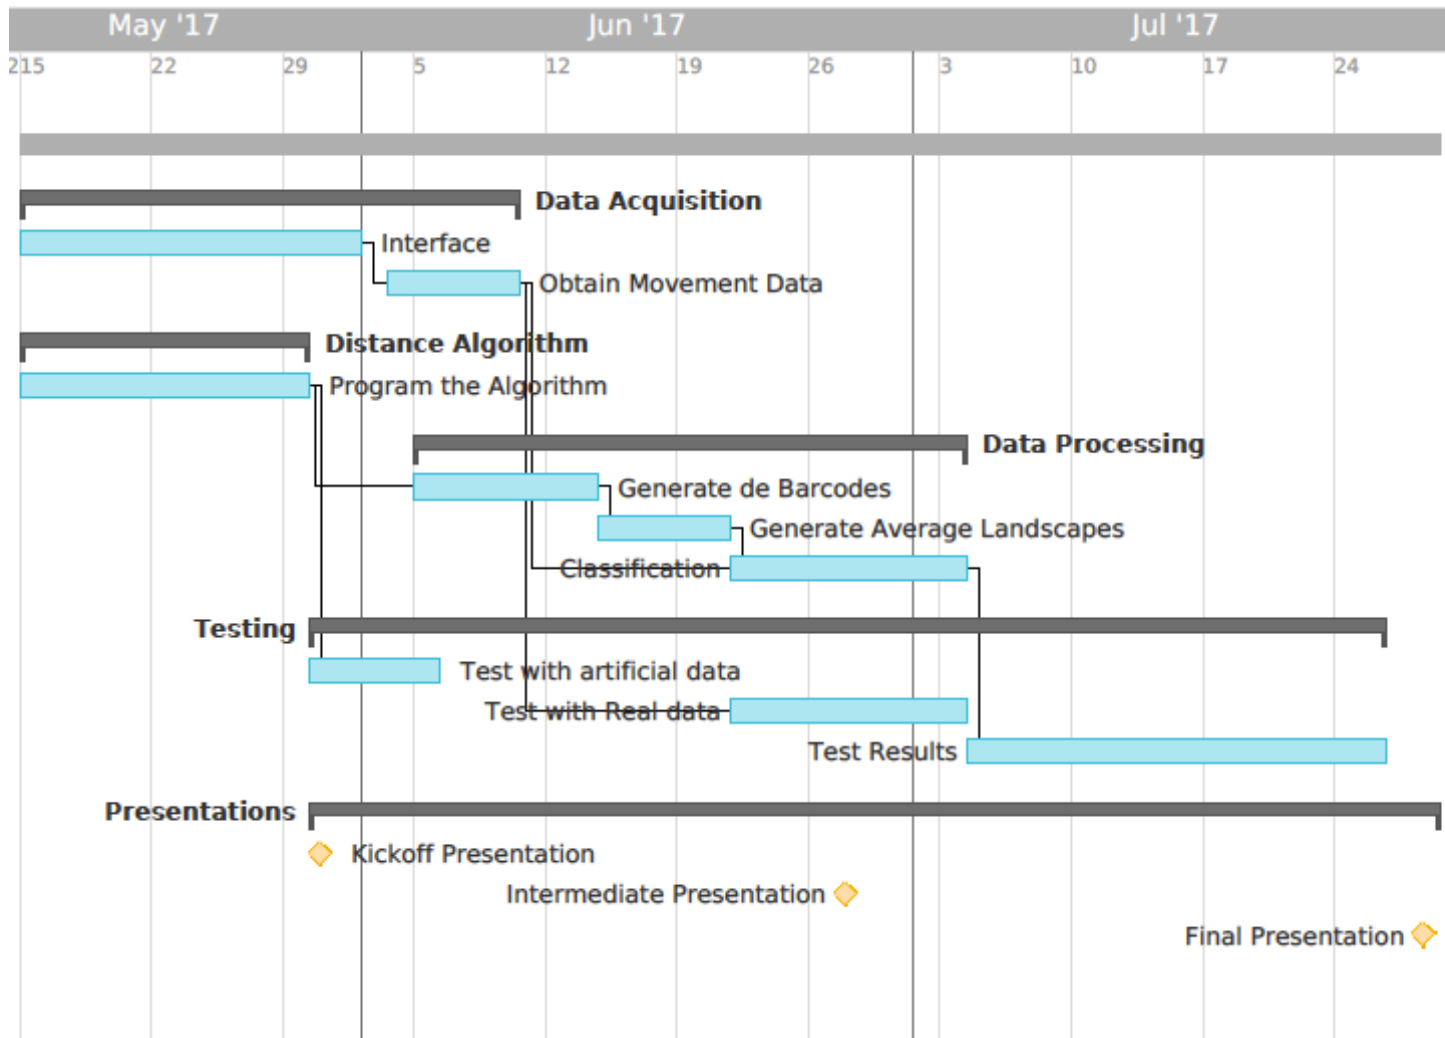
May '17 | Jun '17 | Jul '17
215 | 22 | 29 | 5 | 12 | 19 | 26 | 3 | 10 | 17 | 24

Data Acquisition
Interface
Obtain Movement Data
Distance Algorithm
Program the Algorithm
Data Processing
Generate de Barcodes
Generate Average Landscapes
Classification
Testing
Test with artificial data
Test with Real data
Test Results
Presentations
Kickoff Presentation
Intermediate Presentation
Final Presentation